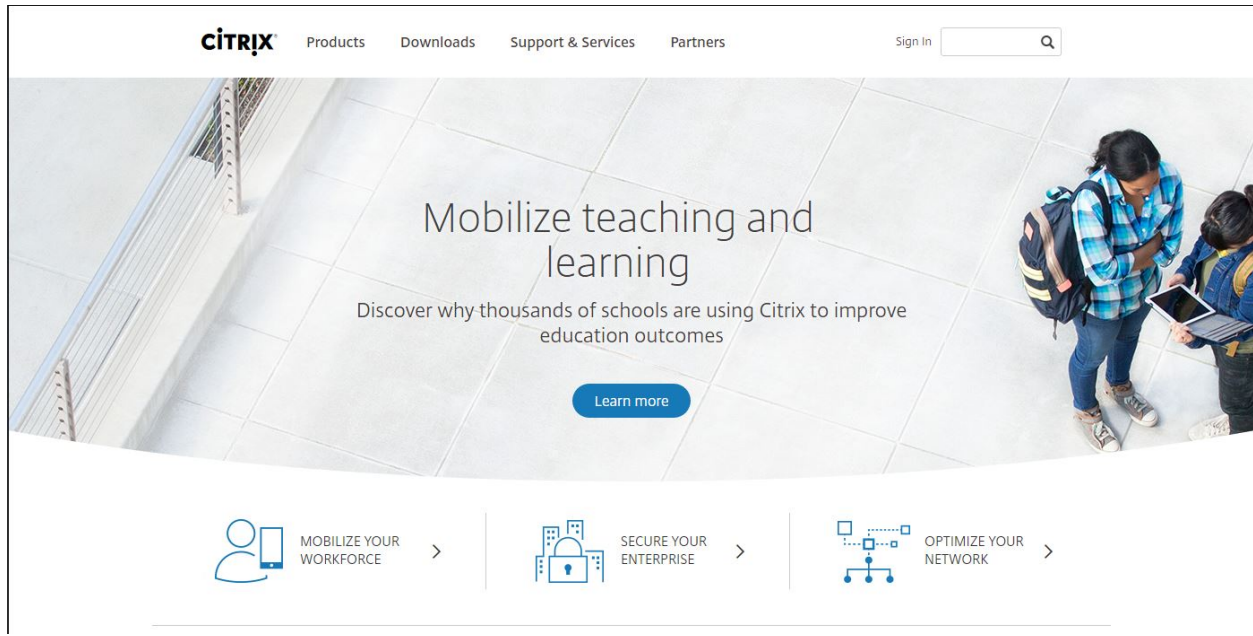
CiTRiX Products Downloads Support & Services Partners Sign In

Mobilize teaching and learning

Discover why thousands of schools are using Citrix to improve education outcomes

Learn more

MOBILIZE YOUR WORKFORCE

SECURE YOUR ENTERPRISE

OPTIMIZE YOUR NETWORK